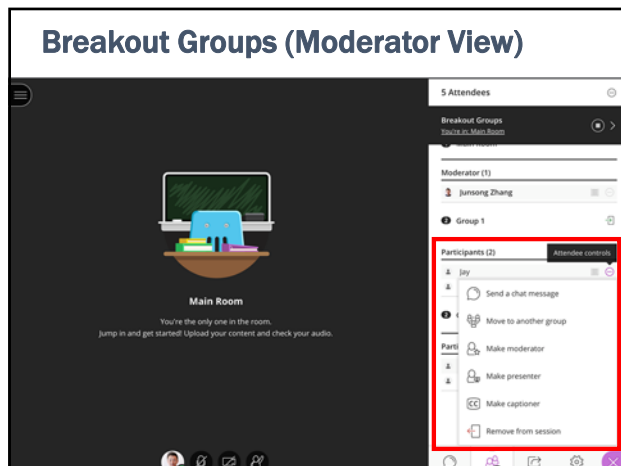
Breakout Groups (Moderator View)

Main Room

You're the only one in the room.
Jump in and get started! Upload your content and check your audio.

5 Attendees

Breakout Groups
You're in: Main Room

Moderator (1)

Junsong Zhang

Group 1

Participants (2)

Attendee controls

Jay

Send a chat message

Move to another group

Make moderator

Make presenter

Make captioner

Remove from session